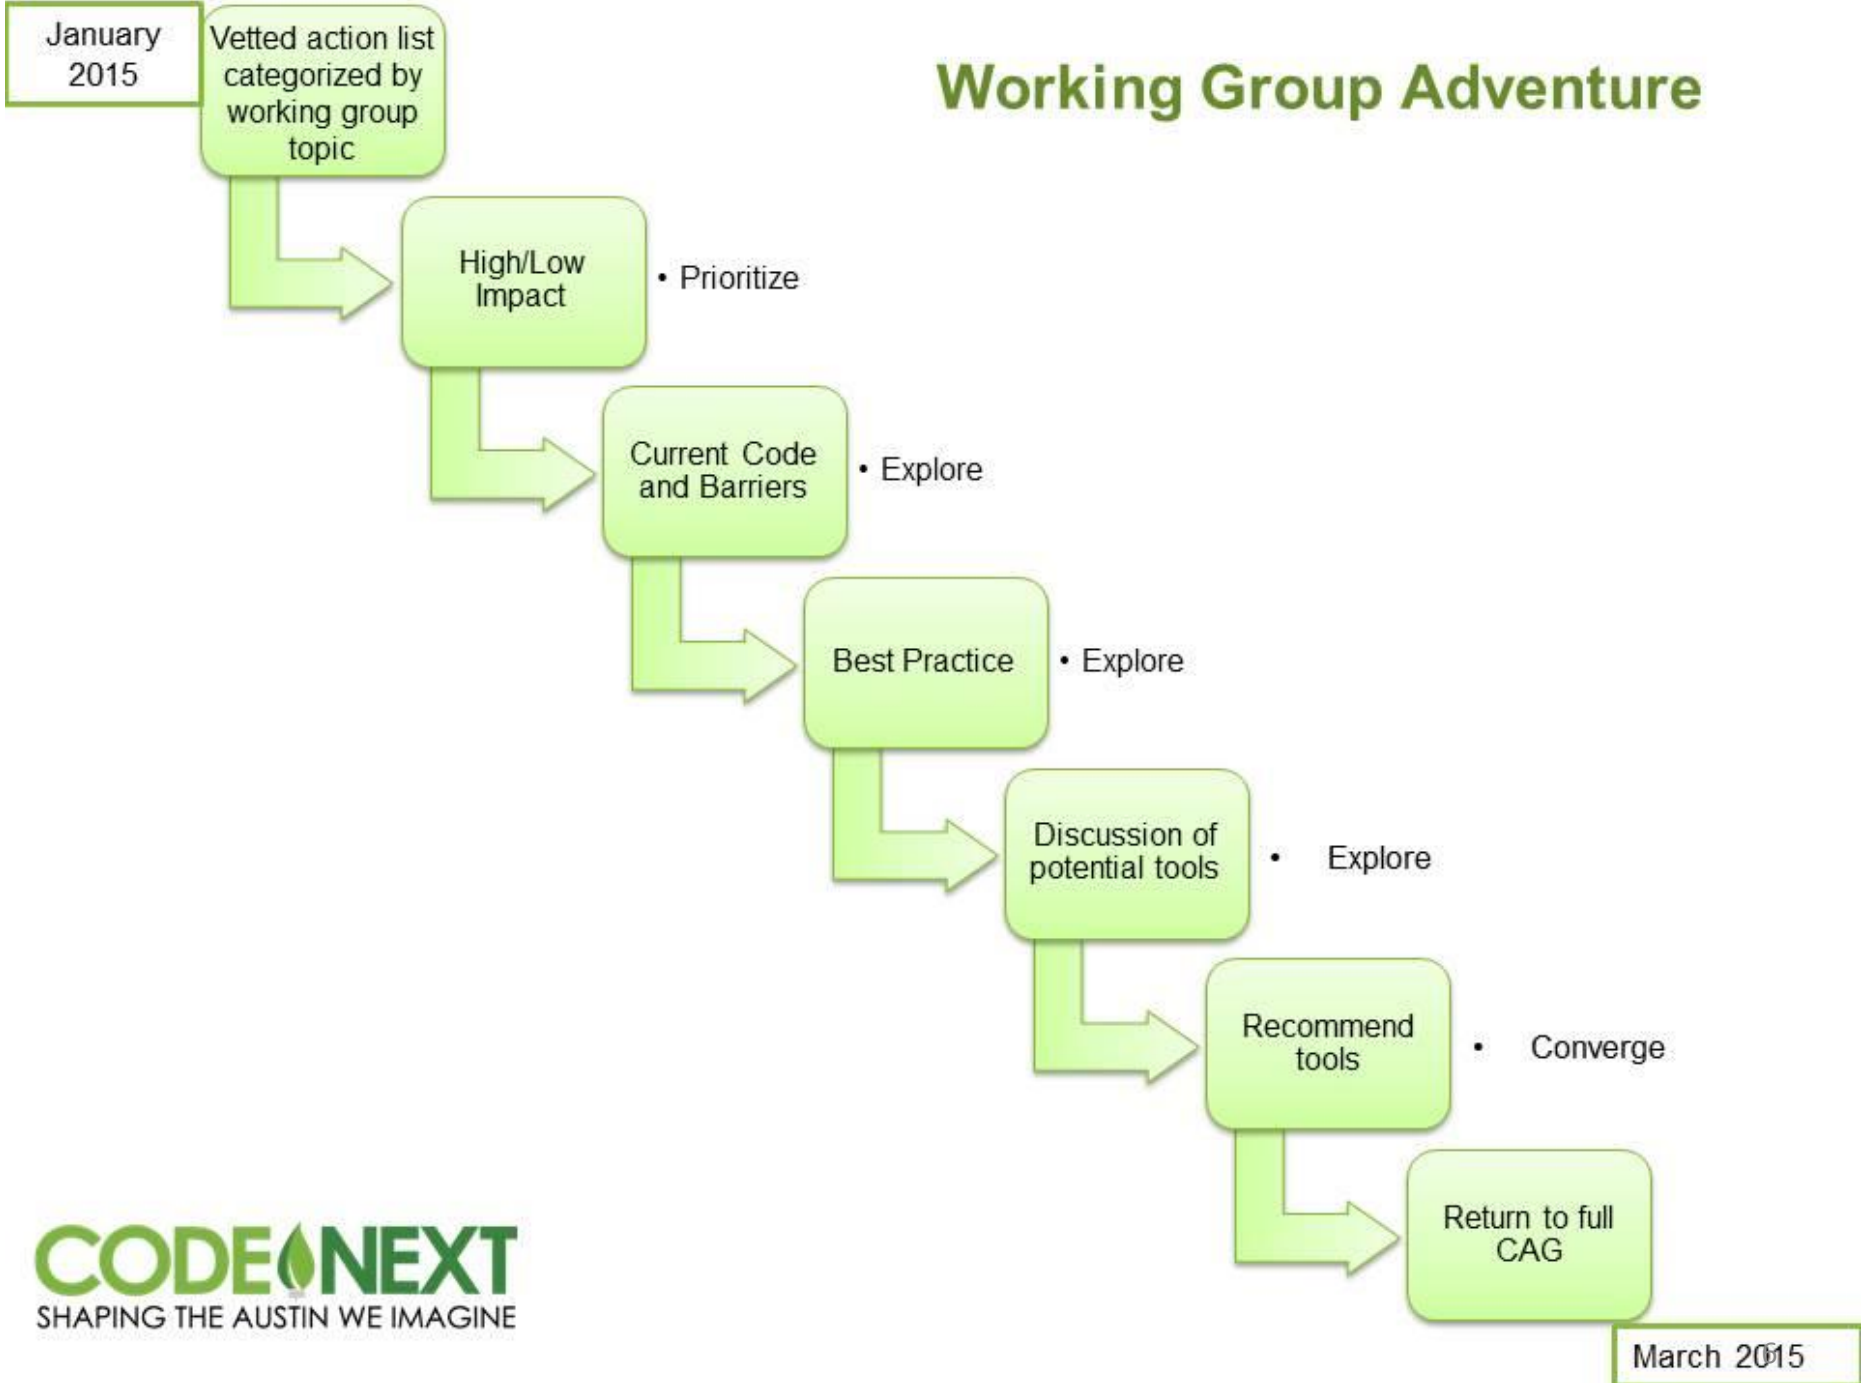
January 2015

Vetted action list categorized by working group topic

Working Group Adventure

High/Low Impact

• Prioritize

Current Code and Barriers

• Explore

Best Practice

• Explore

Discussion of potential tools

• Explore

Recommend tools

• Converge

Return to full CAG

CODENEXT
SHAPING THE AUSTIN WE IMAGINE

March 2015